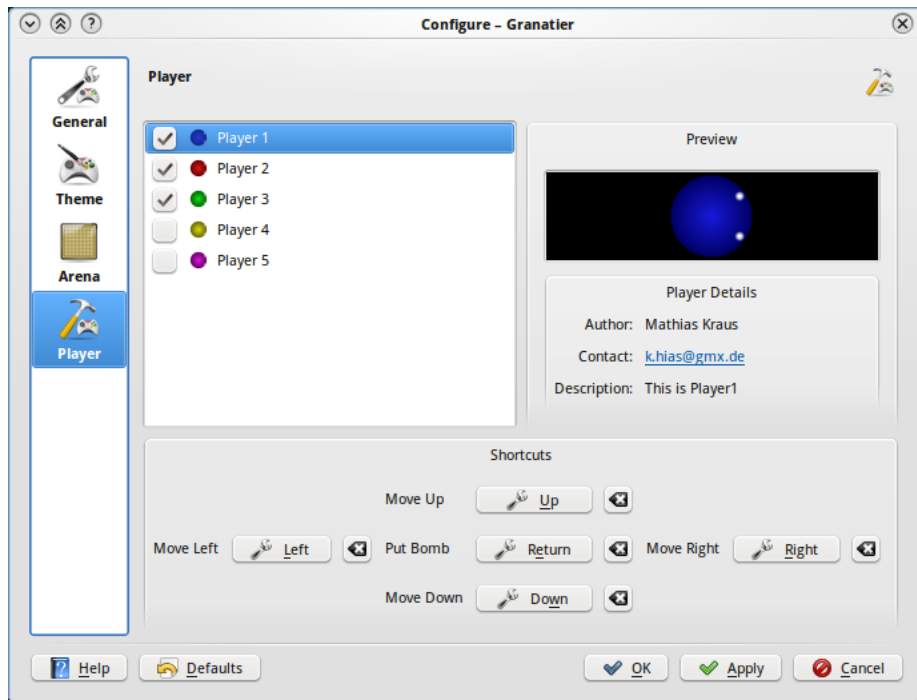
Configure – Granatier

General
Theme
Arena
Player

Player

Player 1
Player 2
Player 3
Player 4
Player 5

Preview

Player Details
Author: Mathias Kraus
Contact: k.hias@gmx.de
Description: This is Player1

Shortcuts

Move Up Up
Move Left Left
Put Bomb Return
Move Right Right
Move Down Down

Help
Defaults
OK
Apply
Cancel